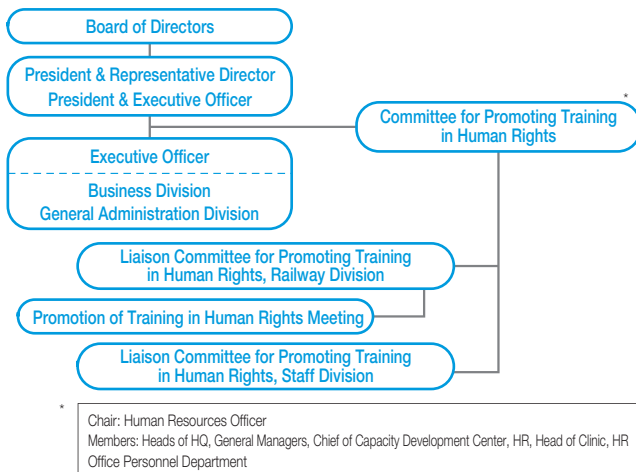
Board of Directors

President & Representative Director
President & Executive Officer

*
Committee for Promoting Training in Human Rights

Executive Officer

Business Division
General Administration Division

Liaison Committee for Promoting Training in Human Rights, Railway Division

Promotion of Training in Human Rights Meeting

Liaison Committee for Promoting Training in Human Rights, Staff Division

*
Chair: Human Resources Officer
Members: Heads of HQ, General Managers, Chief of Capacity Development Center, HR, Head of Clinic, HR Office Personnel Department